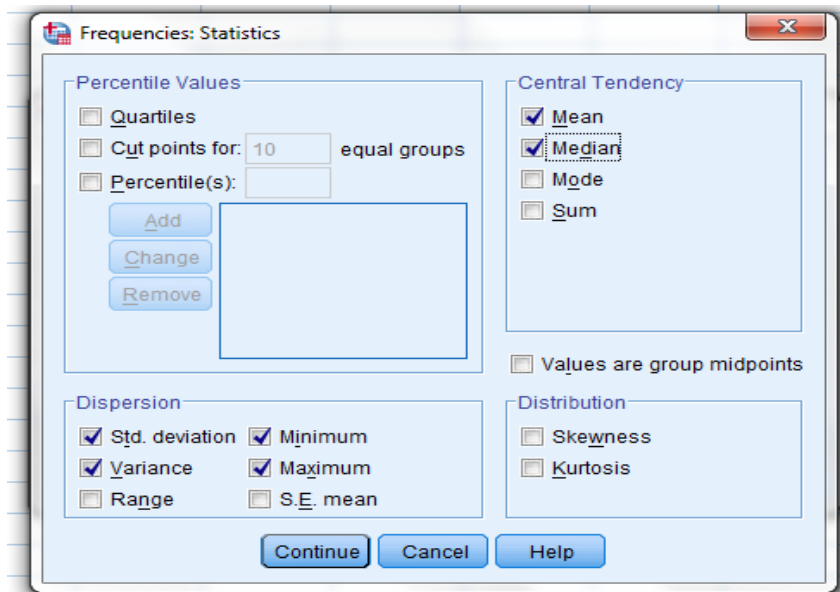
Frequencies: Statistics

Percentile Values

Quartiles

Cut points for: 10 equal groups

Percentile(s):

Add

Change

Remove

Central Tendency

Mean

Median

Mode

Sum

Values are group midpoints

Dispersion

Std. deviation

Minimum

Variance

Maximum

Range

S.E. mean

Distribution

Skewness

Kurtosis

Continue

Cancel

Help